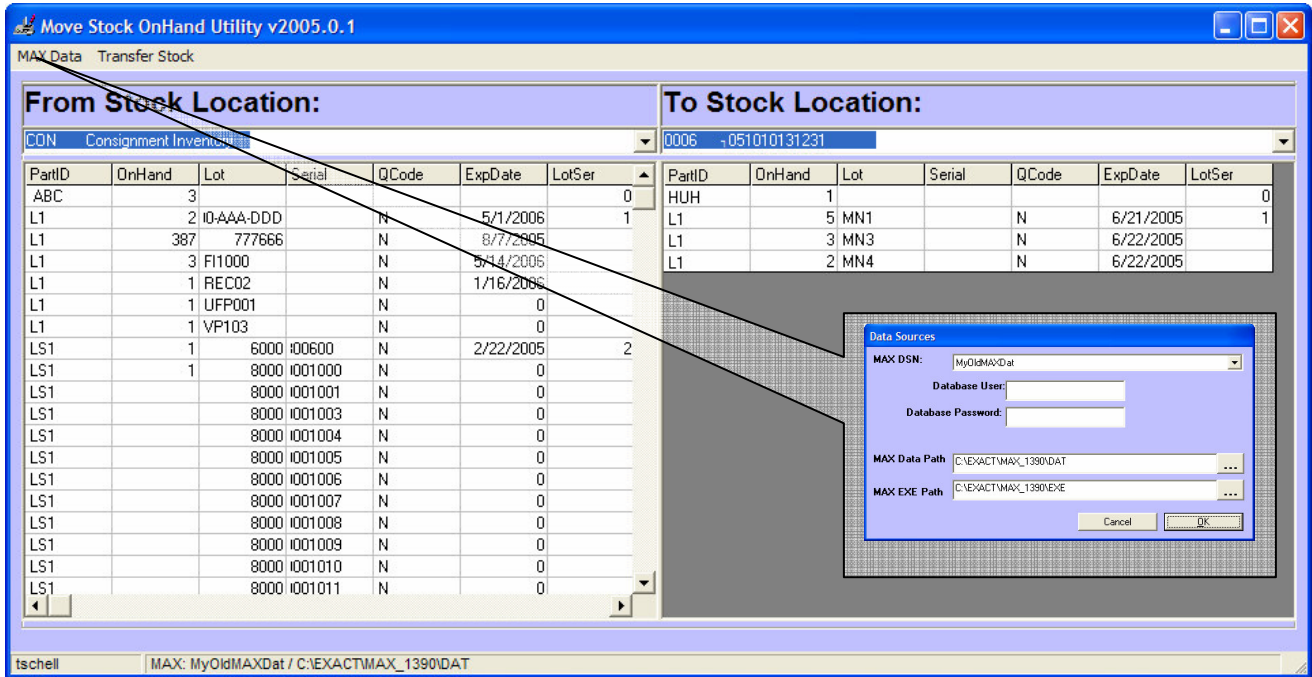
Move Stock OnHand Utility v2005.0.1

MAX Data Transfer Stock

From Stock Location:

CON Consignment Inventory

| PartID | OnHand | Lot | Serial | QCode | ExpDate | LotSer |
|---|---|---|---|---|---|---|
| ABC | 3 | | | | | 0 |
| L1 | 2 | I0-AAA-DDD | | N | 5/1/2006 | 1 |
| L1 | 387 | 777666 | | N | 8/7/2005 | |
| L1 | 3 | FI1000 | | N | 5/14/2006 | |
| L1 | 1 | REC02 | | N | 1/16/2006 | |
| L1 | 1 | UFP001 | | N | 0 | |
| L1 | 1 | VP103 | | N | 0 | |
| LS1 | 1 | 6000 | I00600 | N | 2/22/2005 | 2 |
| LS1 | 1 | 8000 | I001000 | N | 0 | |
| LS1 | | 8000 | I001001 | N | 0 | |
| LS1 | | 8000 | I001003 | N | 0 | |
| LS1 | | 8000 | I001004 | N | 0 | |
| LS1 | | 8000 | I001005 | N | 0 | |
| LS1 | | 8000 | I001006 | N | 0 | |
| LS1 | | 8000 | I001007 | N | 0 | |
| LS1 | | 8000 | I001008 | N | 0 | |
| LS1 | | 8000 | I001009 | N | 0 | |
| LS1 | | 8000 | I001010 | N | 0 | |
| LS1 | | 8000 | I001011 | N | 0 | |

To Stock Location:

0006 051010131231

| PartID | OnHand | Lot | Serial | QCode | ExpDate | LotSer |
|---|---|---|---|---|---|---|
| HUH | 1 | | | | | 0 |
| L1 | 5 | MN1 | | N | 6/21/2005 | 1 |
| L1 | 3 | MN3 | | N | 6/22/2005 | |
| L1 | 2 | MN4 | | N | 6/22/2005 | |

Data Sources

MAX DSN: MyOldMAXDat

Database User:

Database Password:

MAX Data Path C:\EXACT\MAX_1390\DAT ...

MAX EXE Path C:\EXACT\MAX_1390\EXE ...

Cancel OK

tschell MAX: MyOldMAXDat / C:\EXACT\MAX_1390\DAT